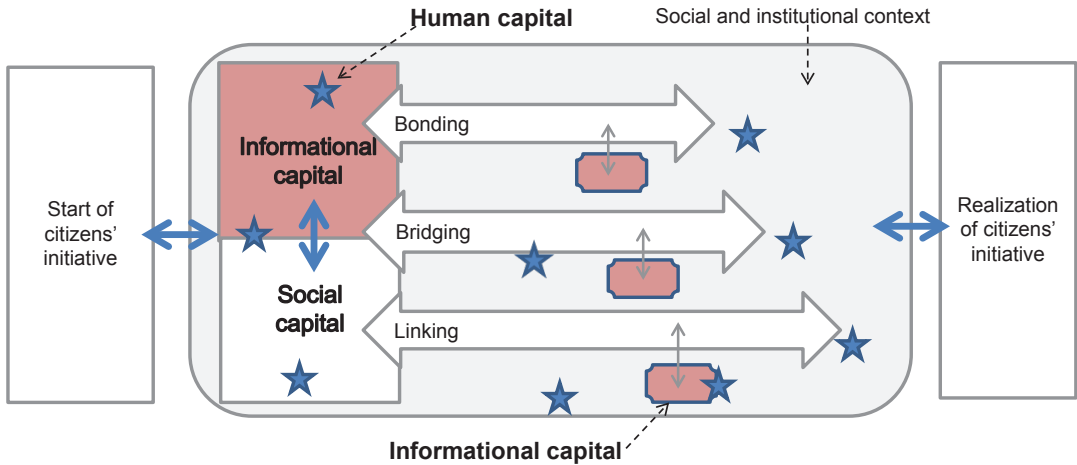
Human capital

Social and institutional context

Start of citizens' initiative

Informational capital

Bonding

Bridging

Social capital

Linking

Realization of citizens' initiative

Informational capital